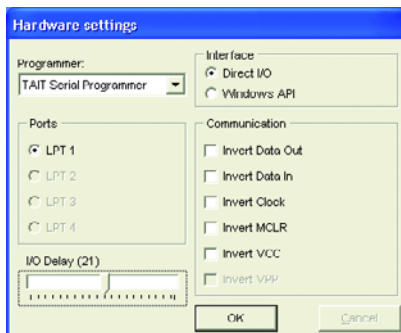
Hardware settings

Programmer:
TAIT Serial Programmer

Interface
Direct I/O
Windows API

Ports
LPT 1
LPT 2
LPT 3
LPT 4

I/O Delay (21)

Communication
Invert Data Out
Invert Data In
Invert Clock
Invert MCLR
Invert VCC
Invert VPP

OK
Cancel